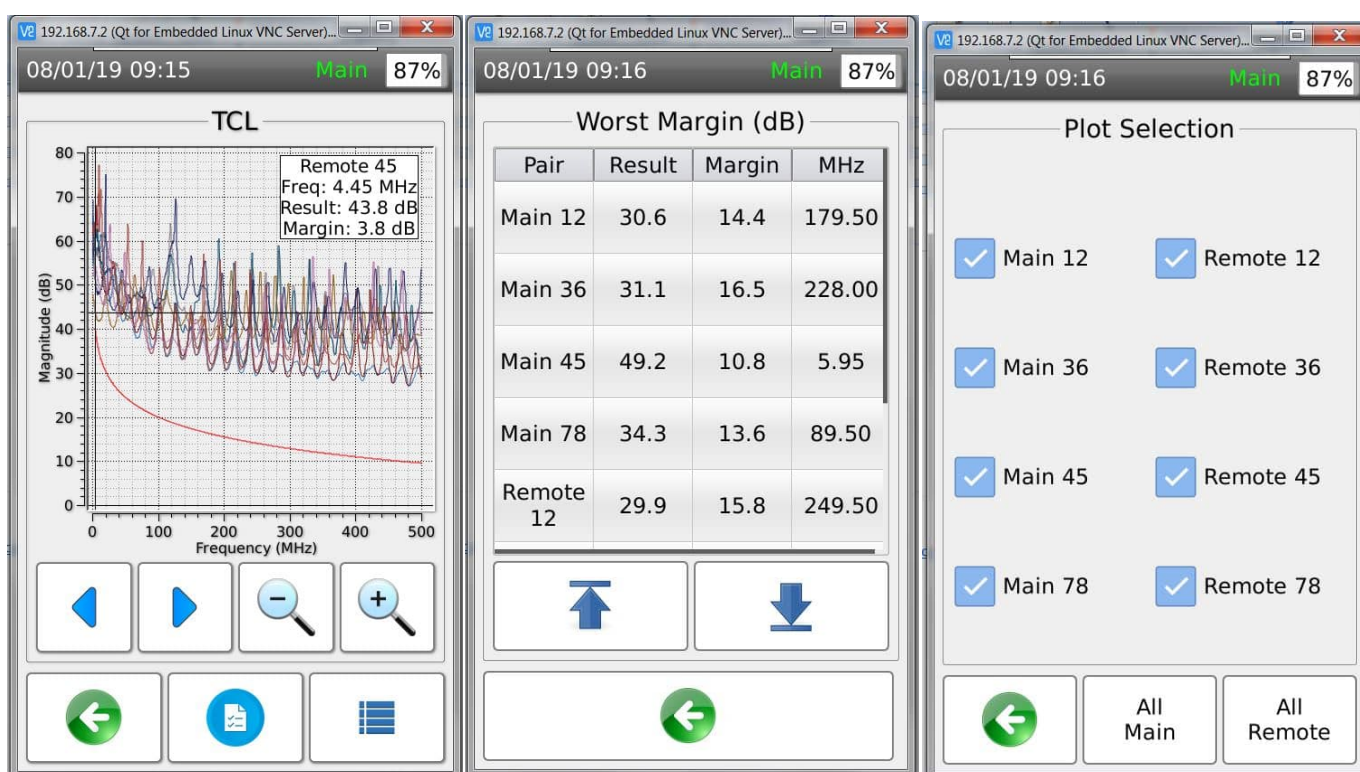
V2 192.168.7.2 (Qt for Embedded Linux VNC Server)...

08/01/19 09:15 Main 87%

TCL

Remote 45
Freq: 4.45 MHz
Result: 43.8 dB
Margin: 3.8 dB

80
70
60
50
40
30
20
10
0

Magnitude (dB)

0 100 200 300 400 500
Frequency (MHz)

V2 192.168.7.2 (Qt for Embedded Linux VNC Server)...

08/01/19 09:16 Main 87%

Worst Margin (dB)

| Pair | Result | Margin | MHz |
|---|---|---|---|
| Main 12 | 30.6 | 14.4 | 179.50 |
| Main 36 | 31.1 | 16.5 | 228.00 |
| Main 45 | 49.2 | 10.8 | 5.95 |
| Main 78 | 34.3 | 13.6 | 89.50 |
| Remote 12 | 29.9 | 15.8 | 249.50 |

V2 192.168.7.2 (Qt for Embedded Linux VNC Server)...

08/01/19 09:16 Main 87%

Plot Selection

Main 12 Remote 12

Main 36 Remote 36

Main 45 Remote 45

Main 78 Remote 78

All Main

All Remote